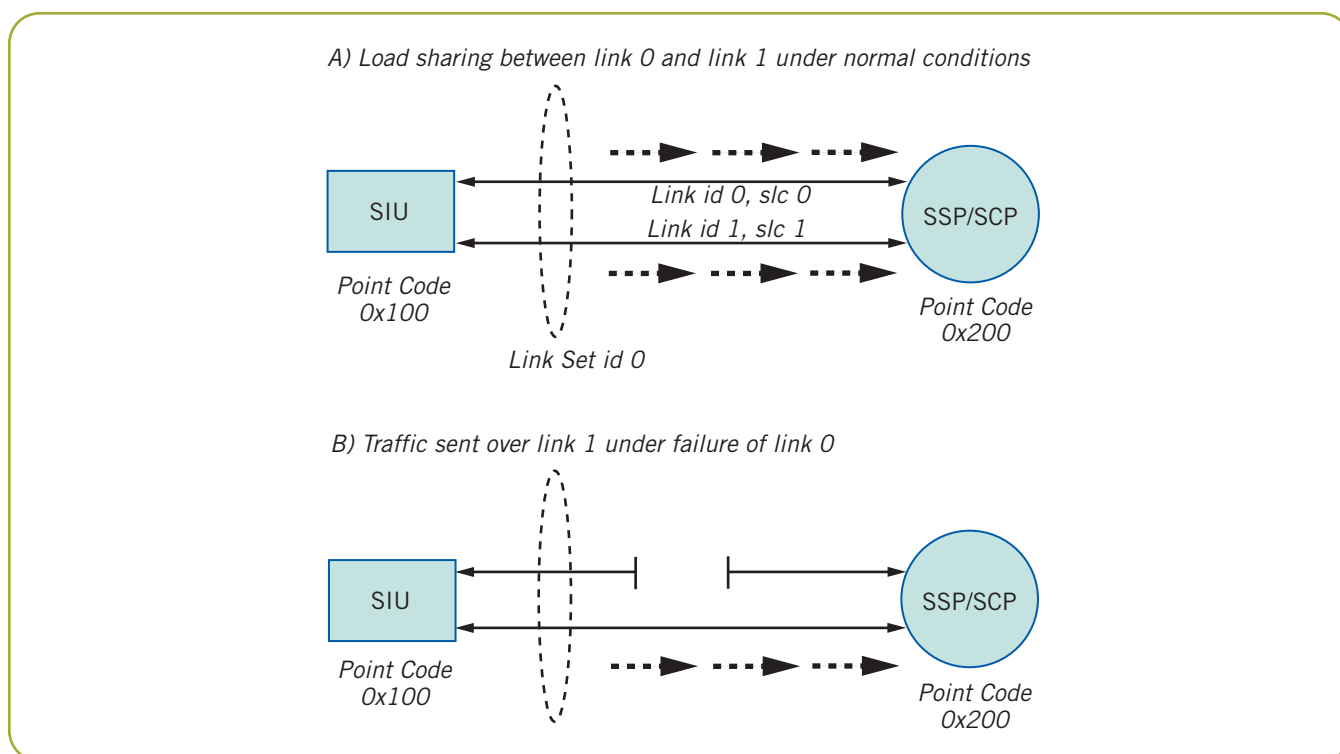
A) Load sharing between link 0 and link 1 under normal conditions

SIU

Link id 0, slc 0

Link id 1, slc 1

SSP/SCP

Point Code 0x100

Point Code 0x200

Link Set id 0

B) Traffic sent over link 1 under failure of link 0

SIU

SSP/SCP

Point Code 0x100

Point Code 0x200